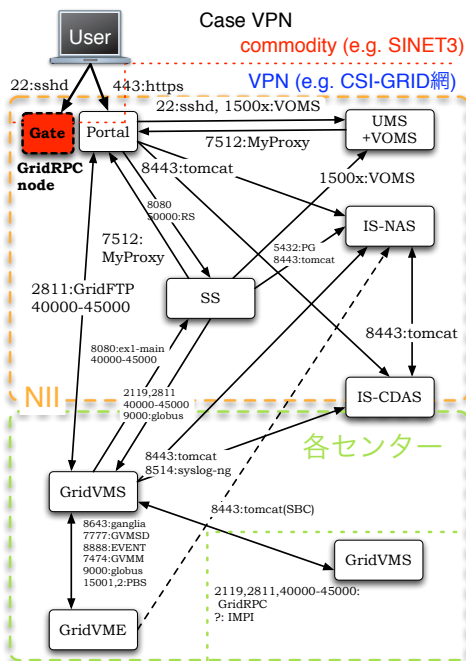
Case VPN
User
commodity (e.g. SINET3)
VPN (e.g. CSI-GRID網)
22:sshd
443:https
22:sshd, 1500x:VOMS
Gate
Portal
UMS +VOMS
GridRPC node
7512:MyProxy
8443:tomcat
1500x:VOMS
8080 50000:RS
IS-NAS
7512: MyProxy
5432:PG 8443:tomcat
2811:GridFTP 40000-45000
SS
8443:tomcat
8080:ex1-main 40000-45000
NII
2119,2811 40000-45000 9000:globus
IS-CDAS
各センター
8443:tomcat 8514:syslog-ng
GridVMS
8443:tomcat(SBC)
8643:ganglia 7777:GVMSD 8888:EVENT 7474:GVMM 9000:globus 15001,2:PBS
GridVMS
2119,2811,40000-45000: GridRPC ?: IMPI
GridVME